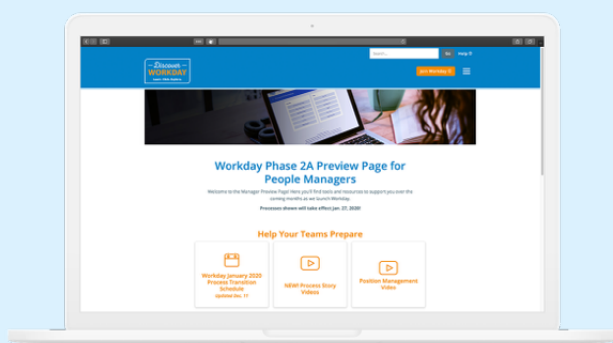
Search...

Go

Help

Discover WORKDAY

Learn. Click. Explore.

Workday

Workday Phase 2A Preview Page for People Managers

Welcome to the Manager Preview Page! Here you'll find tools and resources to support you over the coming months as we launch Workday.

Processes shown will take effect Jan. 27, 2020!

Help Your Teams Prepare

Workday January 2020 Process Transition Schedule

Updated Dec. 11

NEW! Process Story Videos

Position Management Video